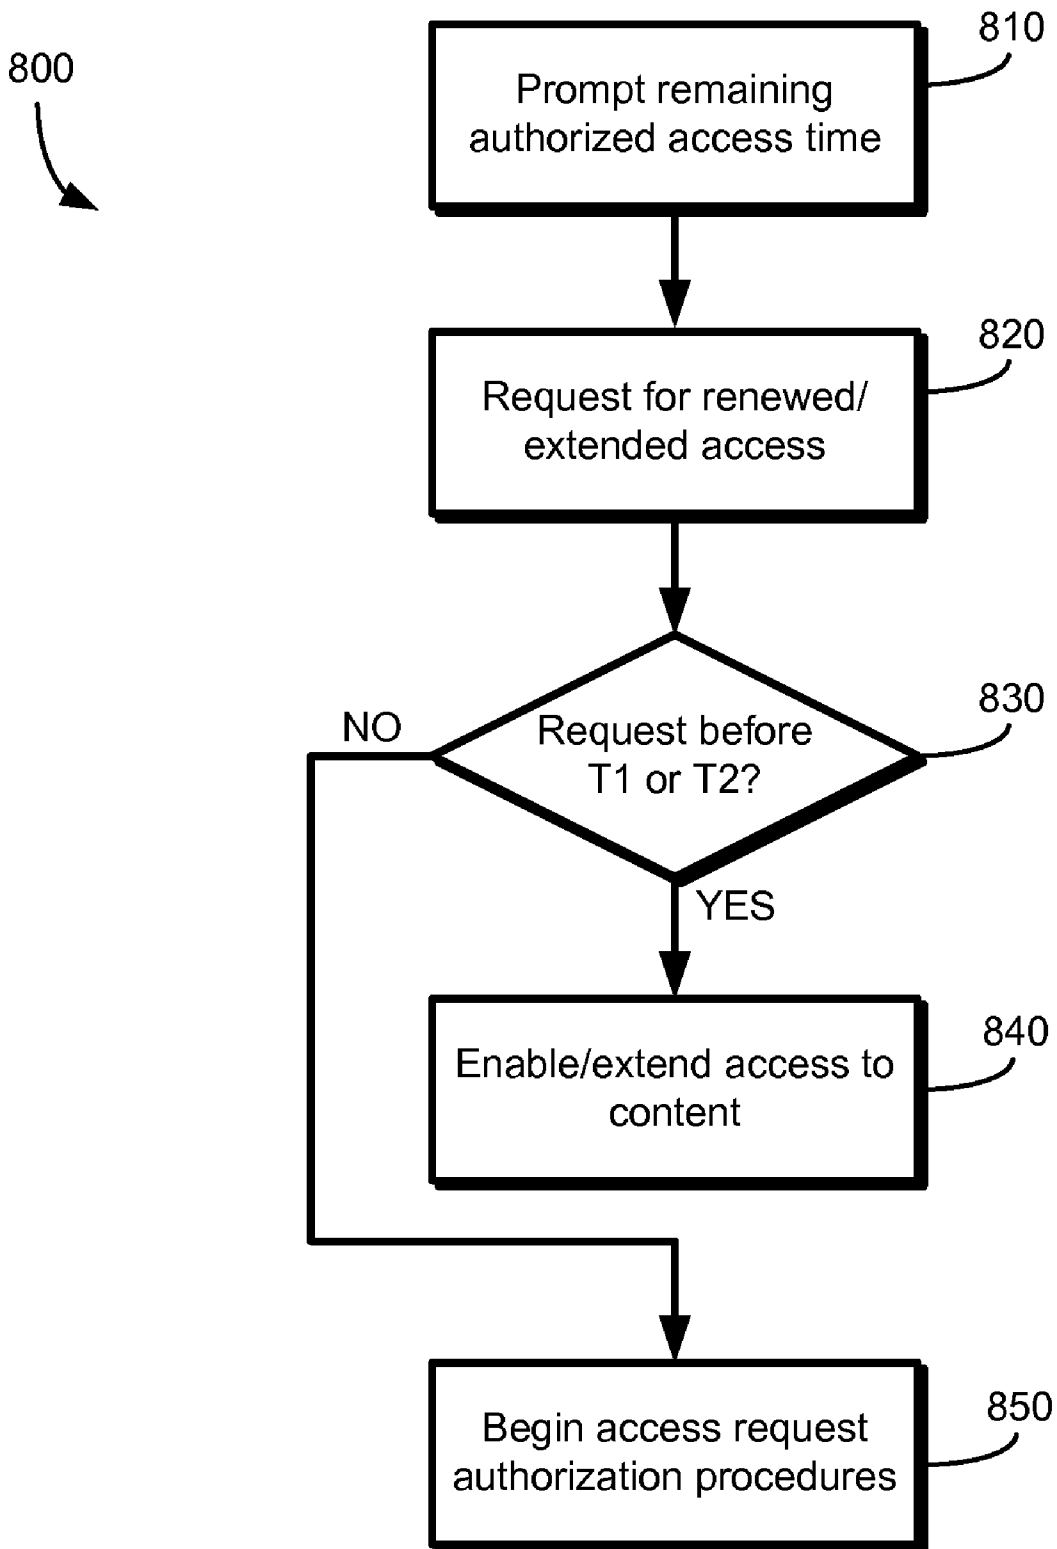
800

810
Prompt remaining authorized access time

820
Request for renewed/ extended access

830
Request before T1 or T2?

NO

YES

840
Enable/extend access to content

850
Begin access request authorization procedures